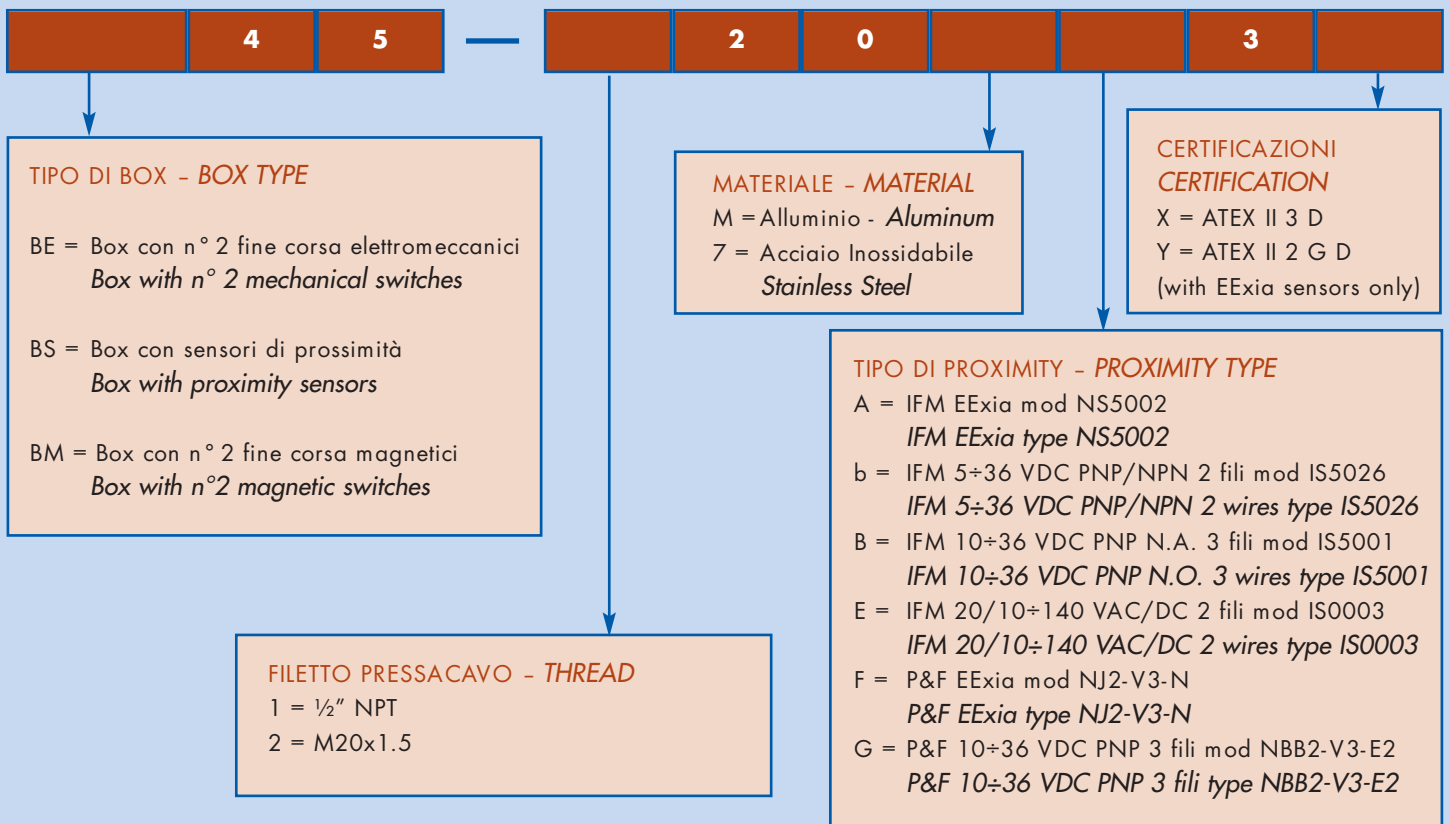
4 5 — 2 0 3

TIPO DI BOX – BOX TYPE

BE = Box con n° 2 fine corsa elettromeccanici
Box with n° 2 mechanical switches

BS = Box con sensori di prossimità
Box with proximity sensors

BM = Box con n° 2 fine corsa magnetici
Box with n°2 magnetic switches

MATERIALE – MATERIAL
M = Alluminio - Aluminum
7 = Acciaio Inossidabile
Stainless Steel

CERTIFICAZIONI
CERTIFICATION
X = ATEX II 3 D
Y = ATEX II 2 G D
(with EExia sensors only)

TIPO DI PROXIMITY – PROXIMITY TYPE
A = IFM EExia mod NS5002
IFM EExia type NS5002
b = IFM 5÷36 VDC PNP/NPN 2 fili mod IS5026
IFM 5÷36 VDC PNP/NPN 2 wires type IS5026
B = IFM 10÷36 VDC PNP N.A. 3 fili mod IS5001
IFM 10÷36 VDC PNP N.O. 3 wires type IS5001
E = IFM 20/10÷140 VAC/DC 2 fili mod IS0003
IFM 20/10÷140 VAC/DC 2 wires type IS0003
F = P&F EExia mod NJ2-V3-N
P&F EExia type NJ2-V3-N
G = P&F 10÷36 VDC PNP 3 fili mod NBB2-V3-E2
P&F 10÷36 VDC PNP 3 fili type NBB2-V3-E2

FILETTO PRESSACAVO – THREAD
1 = ½" NPT
2 = M20x1.5